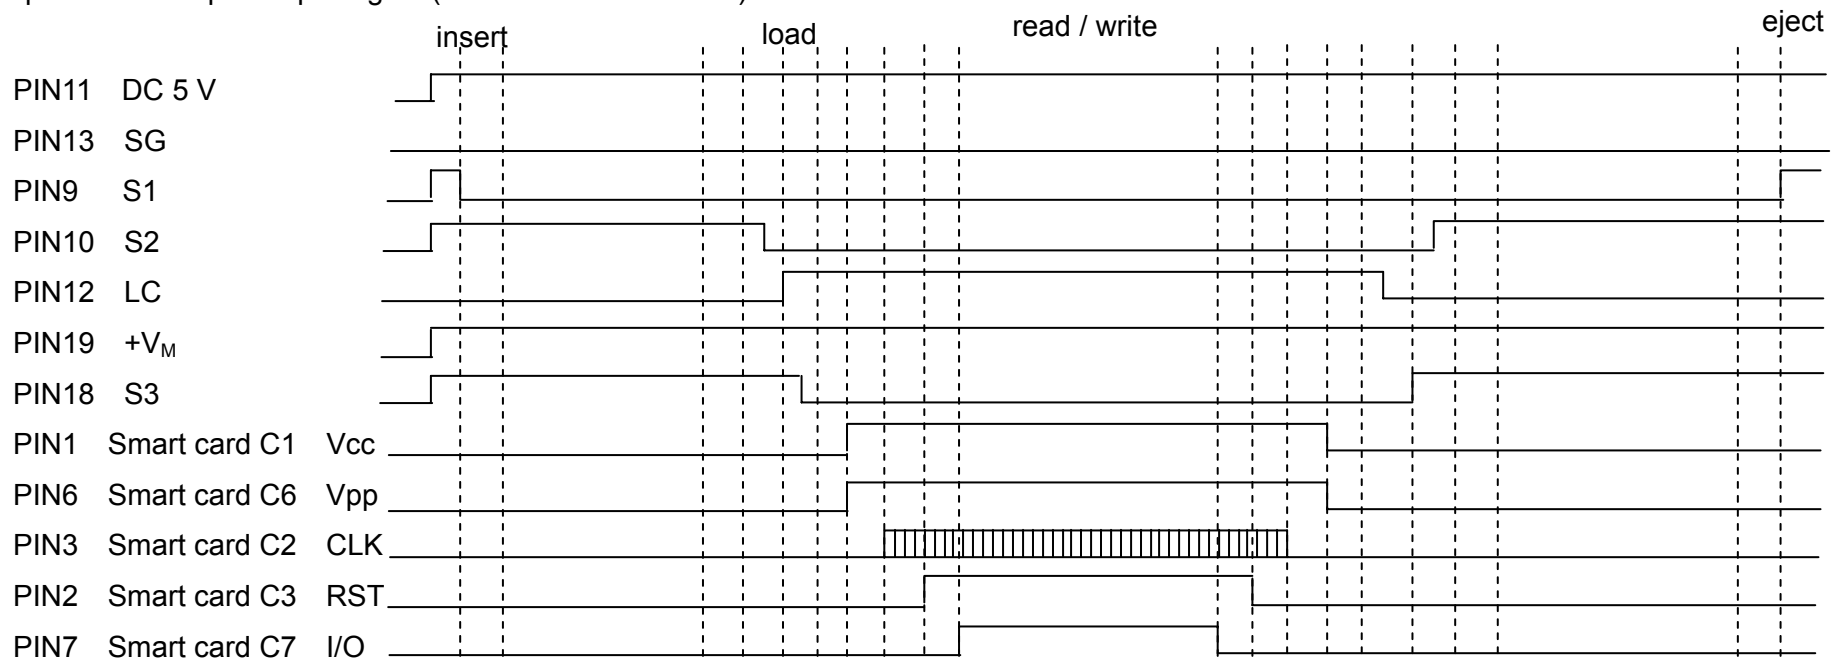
insert load read / write eject

PIN11 DC 5 V
PIN13 SG
PIN9 S1
PIN10 S2
PIN12 LC
PIN19 $+V_M$
PIN18 S3
PIN1 Smart card C1 Vcc
PIN6 Smart card C6 Vpp
PIN3 Smart card C2 CLK
PIN2 Smart card C3 RST
PIN7 Smart card C7 I/O